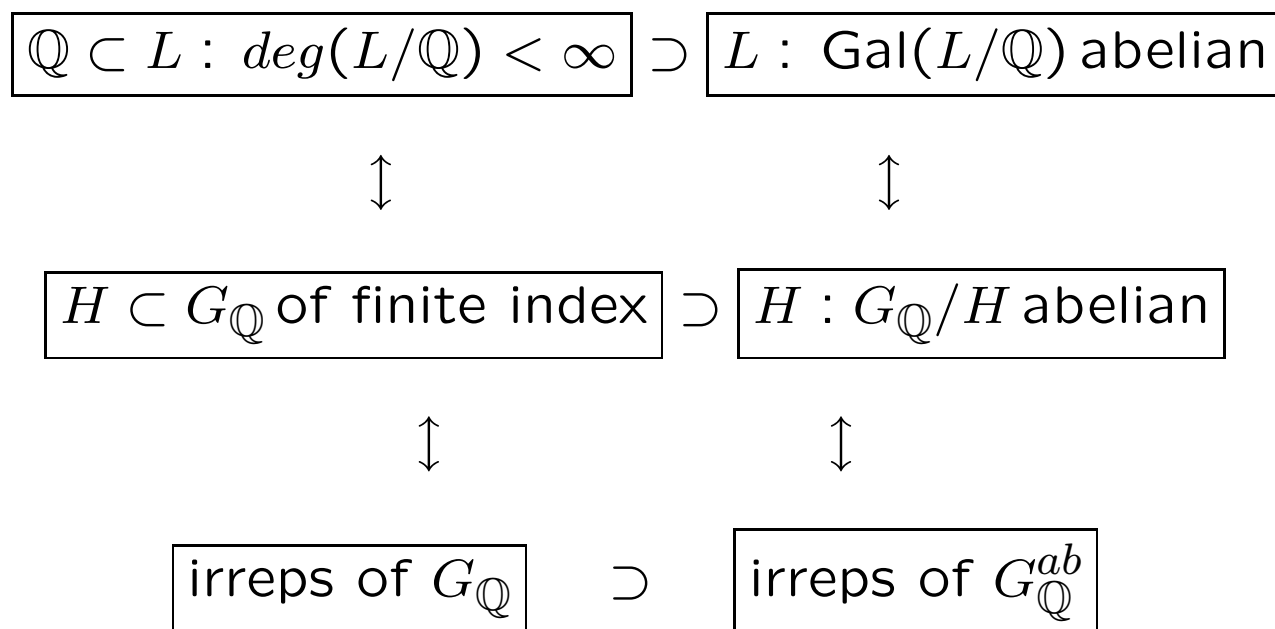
$\mathbb{Q} \subset L : deg(L/\mathbb{Q}) < \infty$ $\supset$ $L :$ Gal$(L/\mathbb{Q})$ abelian

$\updownarrow$ $\updownarrow$

$H \subset G_{\mathbb{Q}}$ of finite index $\supset$ $H : G_{\mathbb{Q}}/H$ abelian

$\updownarrow$ $\updownarrow$

irreps of $G_{\mathbb{Q}}$ $\supset$ irreps of $G_{\mathbb{Q}}^{ab}$